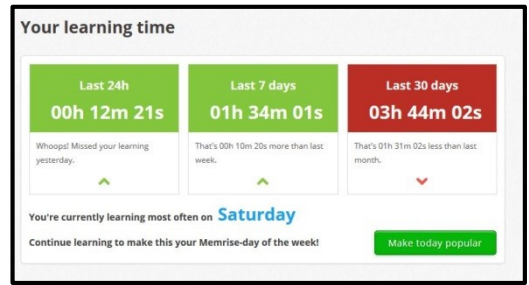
Your learning time

Last 24h
00h 12m 21s
Whoops! Missed your learning yesterday.

Last 7 days
01h 34m 01s
That's 00h 10m 20s more than last week.

Last 30 days
03h 44m 02s
That's 01h 31m 02s less than last month.

You're currently learning most often on Saturday

Continue learning to make this your Memrise-day of the week!

Make today popular